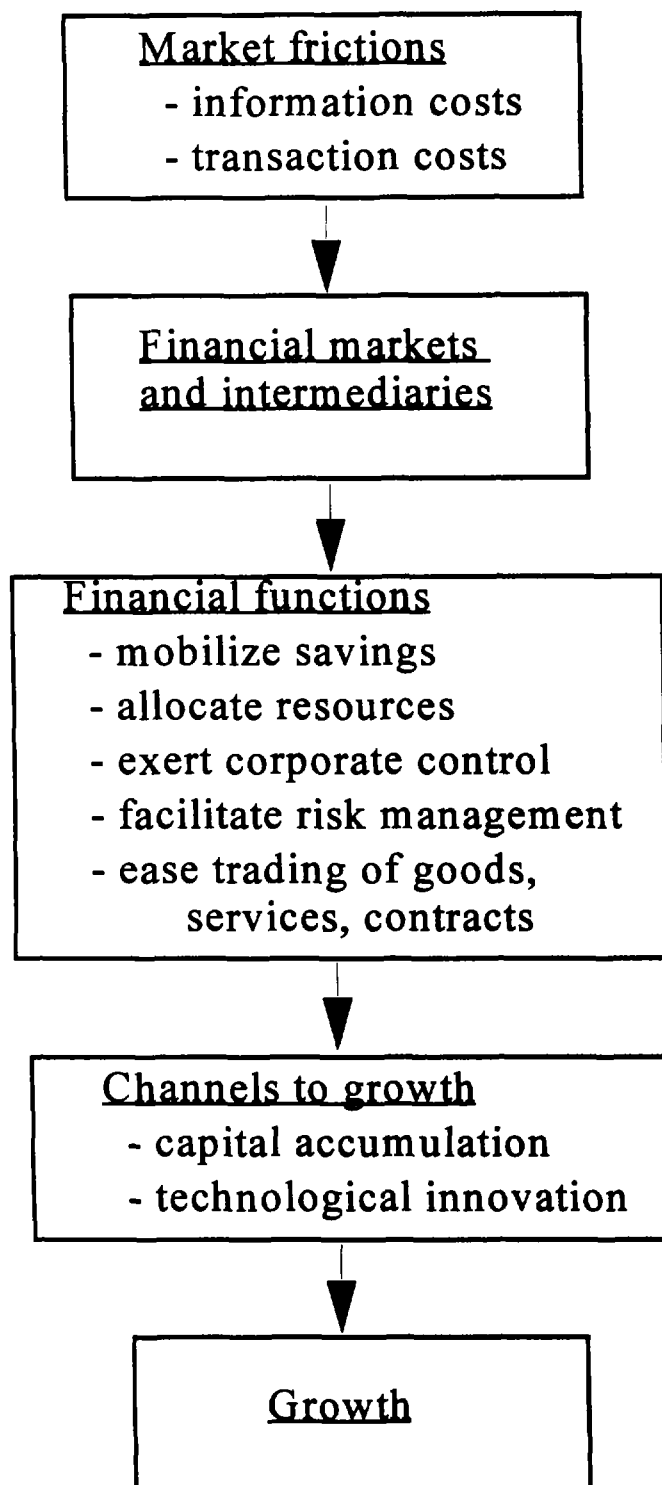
Market frictions
- information costs
- transaction costs

Financial markets and intermediaries

Financial functions
- mobilize savings
- allocate resources
- exert corporate control
- facilitate risk management
- ease trading of goods, services, contracts

Channels to growth
- capital accumulation
- technological innovation

Growth